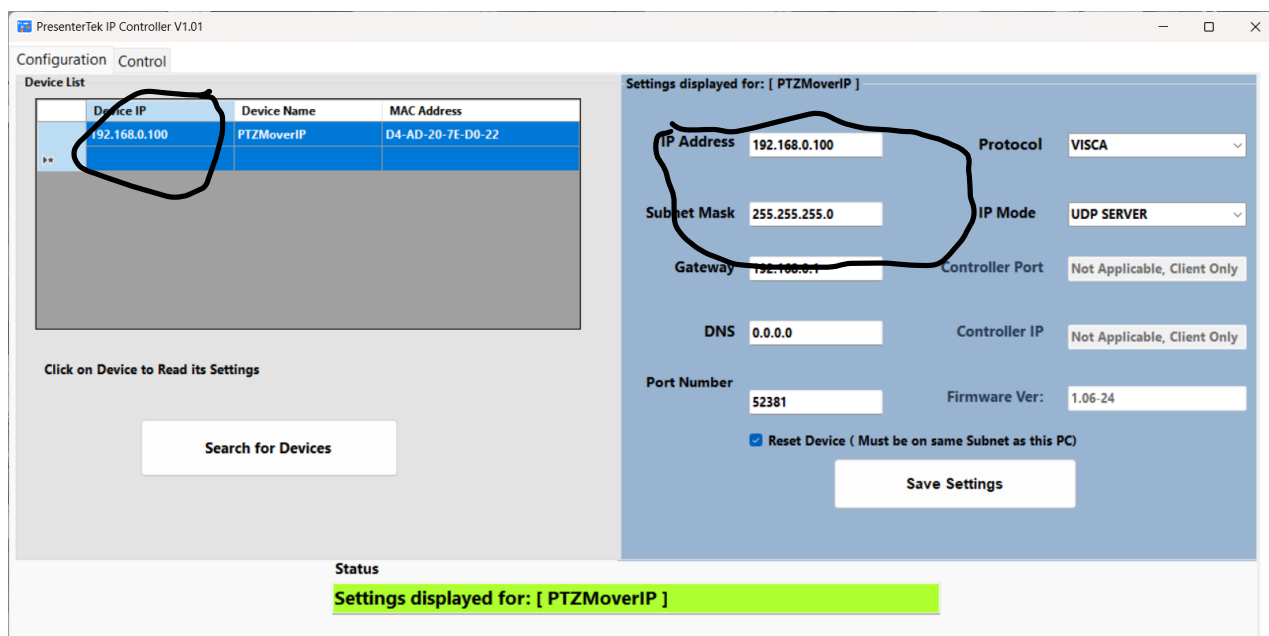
PresenterTek IP Controller V1.01

Configuration Control

Device List

| | Device IP | Device Name | MAC Address |
|---|---|---|---|
| | 192.168.0.100 | PTZMoverIP | D4-AD-20-7E-D0-22 |
| ▸* | | | |

Click on Device to Read its Settings

Search for Devices

Settings displayed for: [ PTZMoverIP ]

IP Address 192.168.0.100

Subnet Mask 255.255.255.0

Gateway 192.168.0.1

DNS 0.0.0.0

Port Number 52381

Protocol VISCA

IP Mode UDP SERVER

Controller Port Not Applicable, Client Only

Controller IP Not Applicable, Client Only

Firmware Ver: 1.06-24

Reset Device ( Must be on same Subnet as this PC)

Save Settings

Status

Settings displayed for: [ PTZMoverIP ]